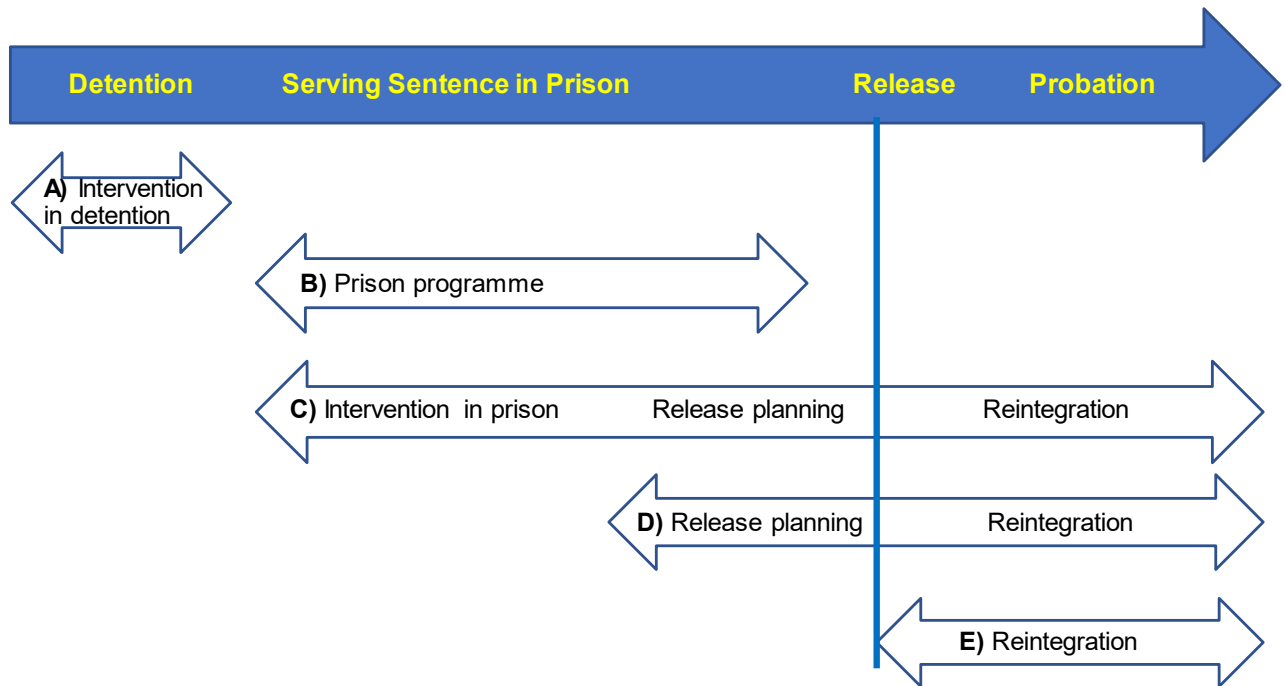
Detention Serving Sentence in Prison Release Probation

A) Intervention in detention

B) Prison programme

C) Intervention in prison Release planning Reintegration

D) Release planning Reintegration

E) Reintegration